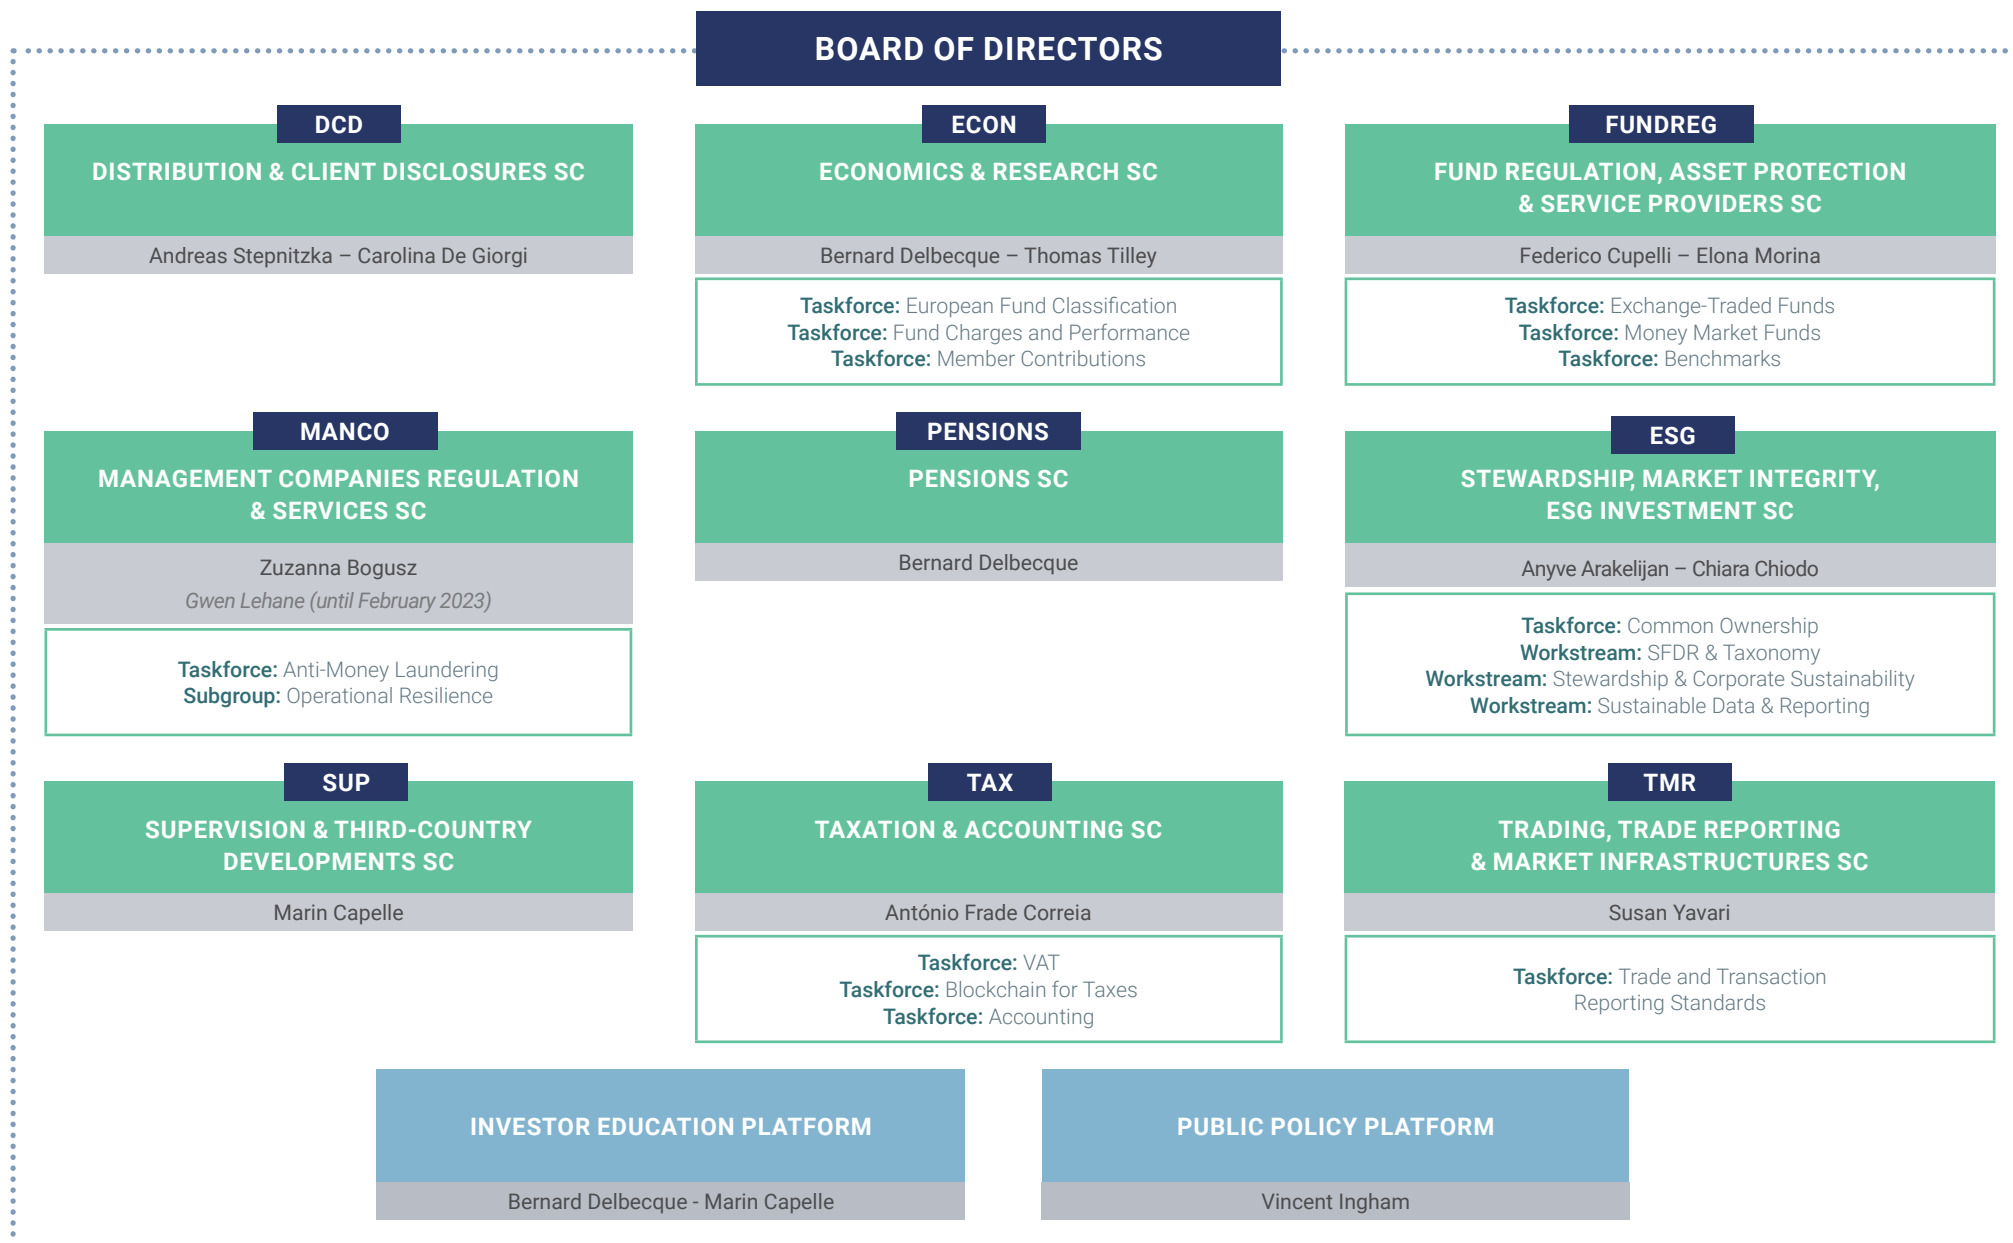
BOARD OF DIRECTORS

DCD
DISTRIBUTION & CLIENT DISCLOSURES SC
Andreas Stepnitzka – Carolina De Giorgi

ECON
ECONOMICS & RESEARCH SC
Bernard Delbecque – Thomas Tilley
Taskforce: European Fund Classification
Taskforce: Fund Charges and Performance
Taskforce: Member Contributions

FUNDREG
FUND REGULATION, ASSET PROTECTION & SERVICE PROVIDERS SC
Federico Cupelli – Elona Morina
Taskforce: Exchange-Traded Funds
Taskforce: Money Market Funds
Taskforce: Benchmarks

MANCO
MANAGEMENT COMPANIES REGULATION & SERVICES SC
Zuzanna Bogusz
Gwen Lehane (until February 2023)
Taskforce: Anti-Money Laundering
Subgroup: Operational Resilience

PENSIONS
PENSIONS SC
Bernard Delbecque

ESG
STEWARDSHIP, MARKET INTEGRITY, ESG INVESTMENT SC
Anyve Arakelijan – Chiara Chiodo
Taskforce: Common Ownership
Workstream: SFDR & Taxonomy
Workstream: Stewardship & Corporate Sustainability
Workstream: Sustainable Data & Reporting

SUP
SUPERVISION & THIRD-COUNTRY DEVELOPMENTS SC
Marin Capelle

TAX
TAXATION & ACCOUNTING SC
António Frade Correia
Taskforce: VAT
Taskforce: Blockchain for Taxes
Taskforce: Accounting

TMR
TRADING, TRADE REPORTING & MARKET INFRASTRUCTURES SC
Susan Yavari
Taskforce: Trade and Transaction Reporting Standards

INVESTOR EDUCATION PLATFORM
Bernard Delbecque - Marin Capelle

PUBLIC POLICY PLATFORM
Vincent Ingham